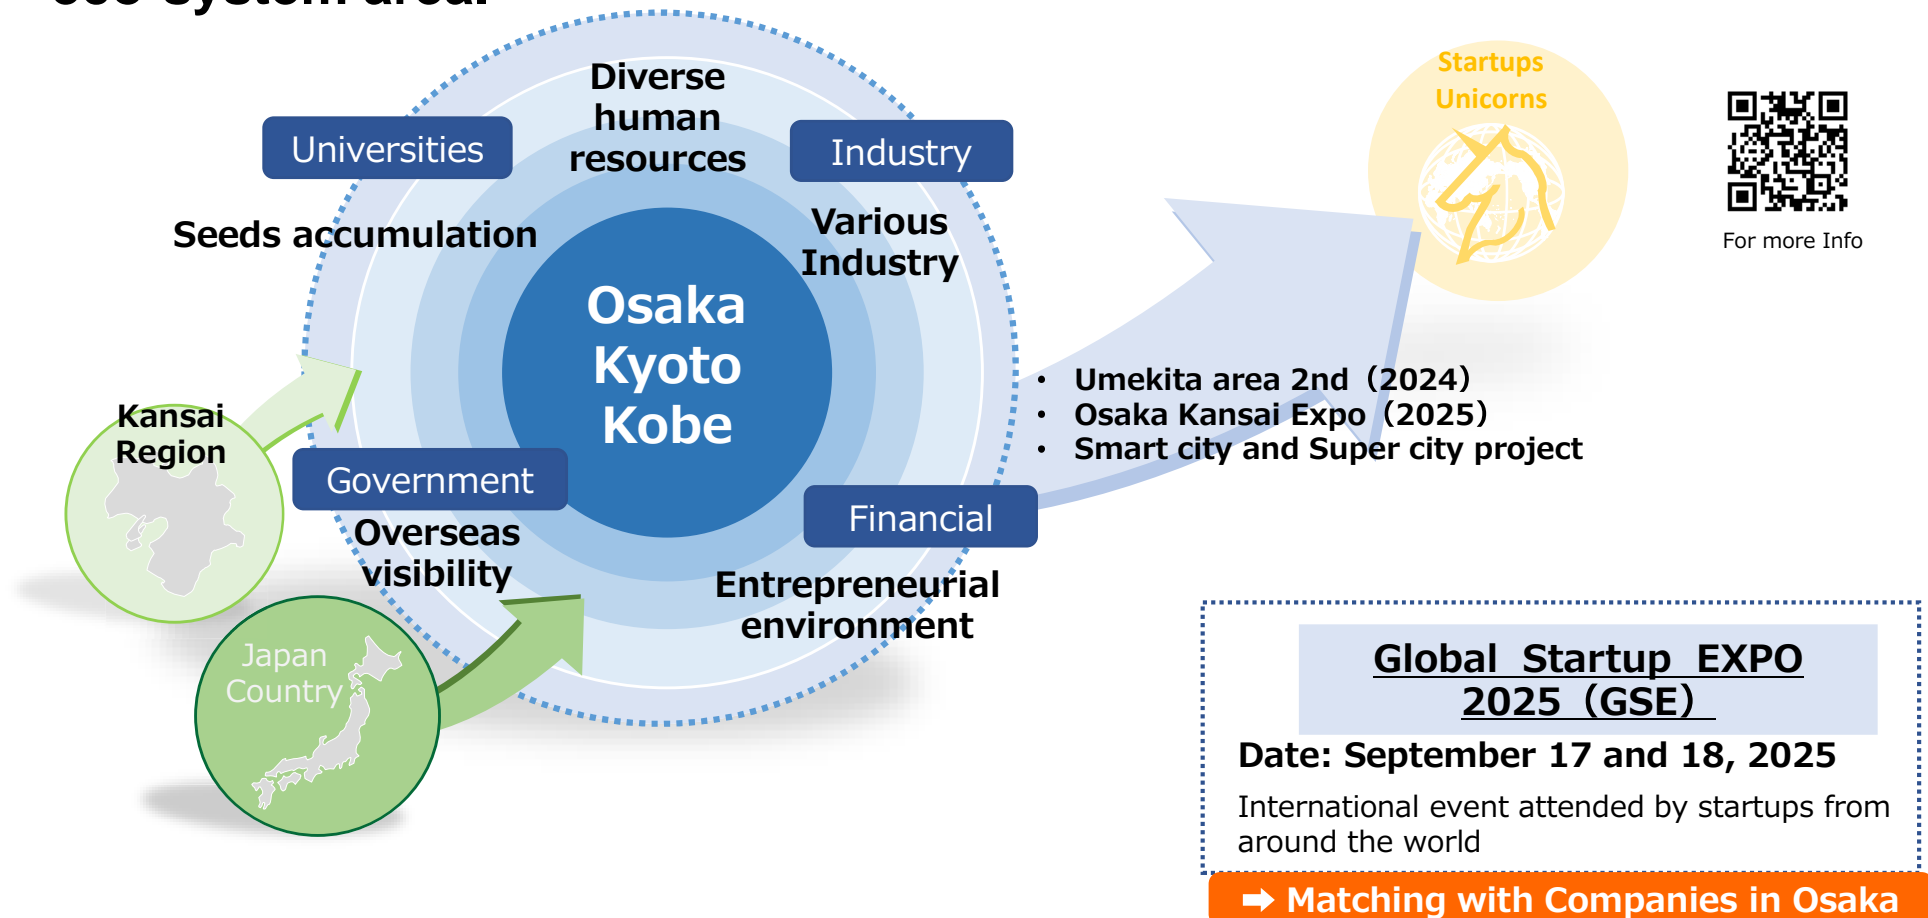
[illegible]

Diverse human resources

Universities

Industry

Seeds accumulation

Various Industry

Osaka Kyoto Kobe

Kansai Region

Government

Overseas visibility

Financial

Entrepreneurial environment

Japan Country

Startups Unicorns

For more Info

• Umekita area 2nd（2024）
• Osaka Kansai Expo（2025）
• Smart city and Super city project

Global Startup EXPO 2025（GSE）

Date: September 17 and 18, 2025

International event attended by startups from around the world

➡ Matching with Companies in Osaka